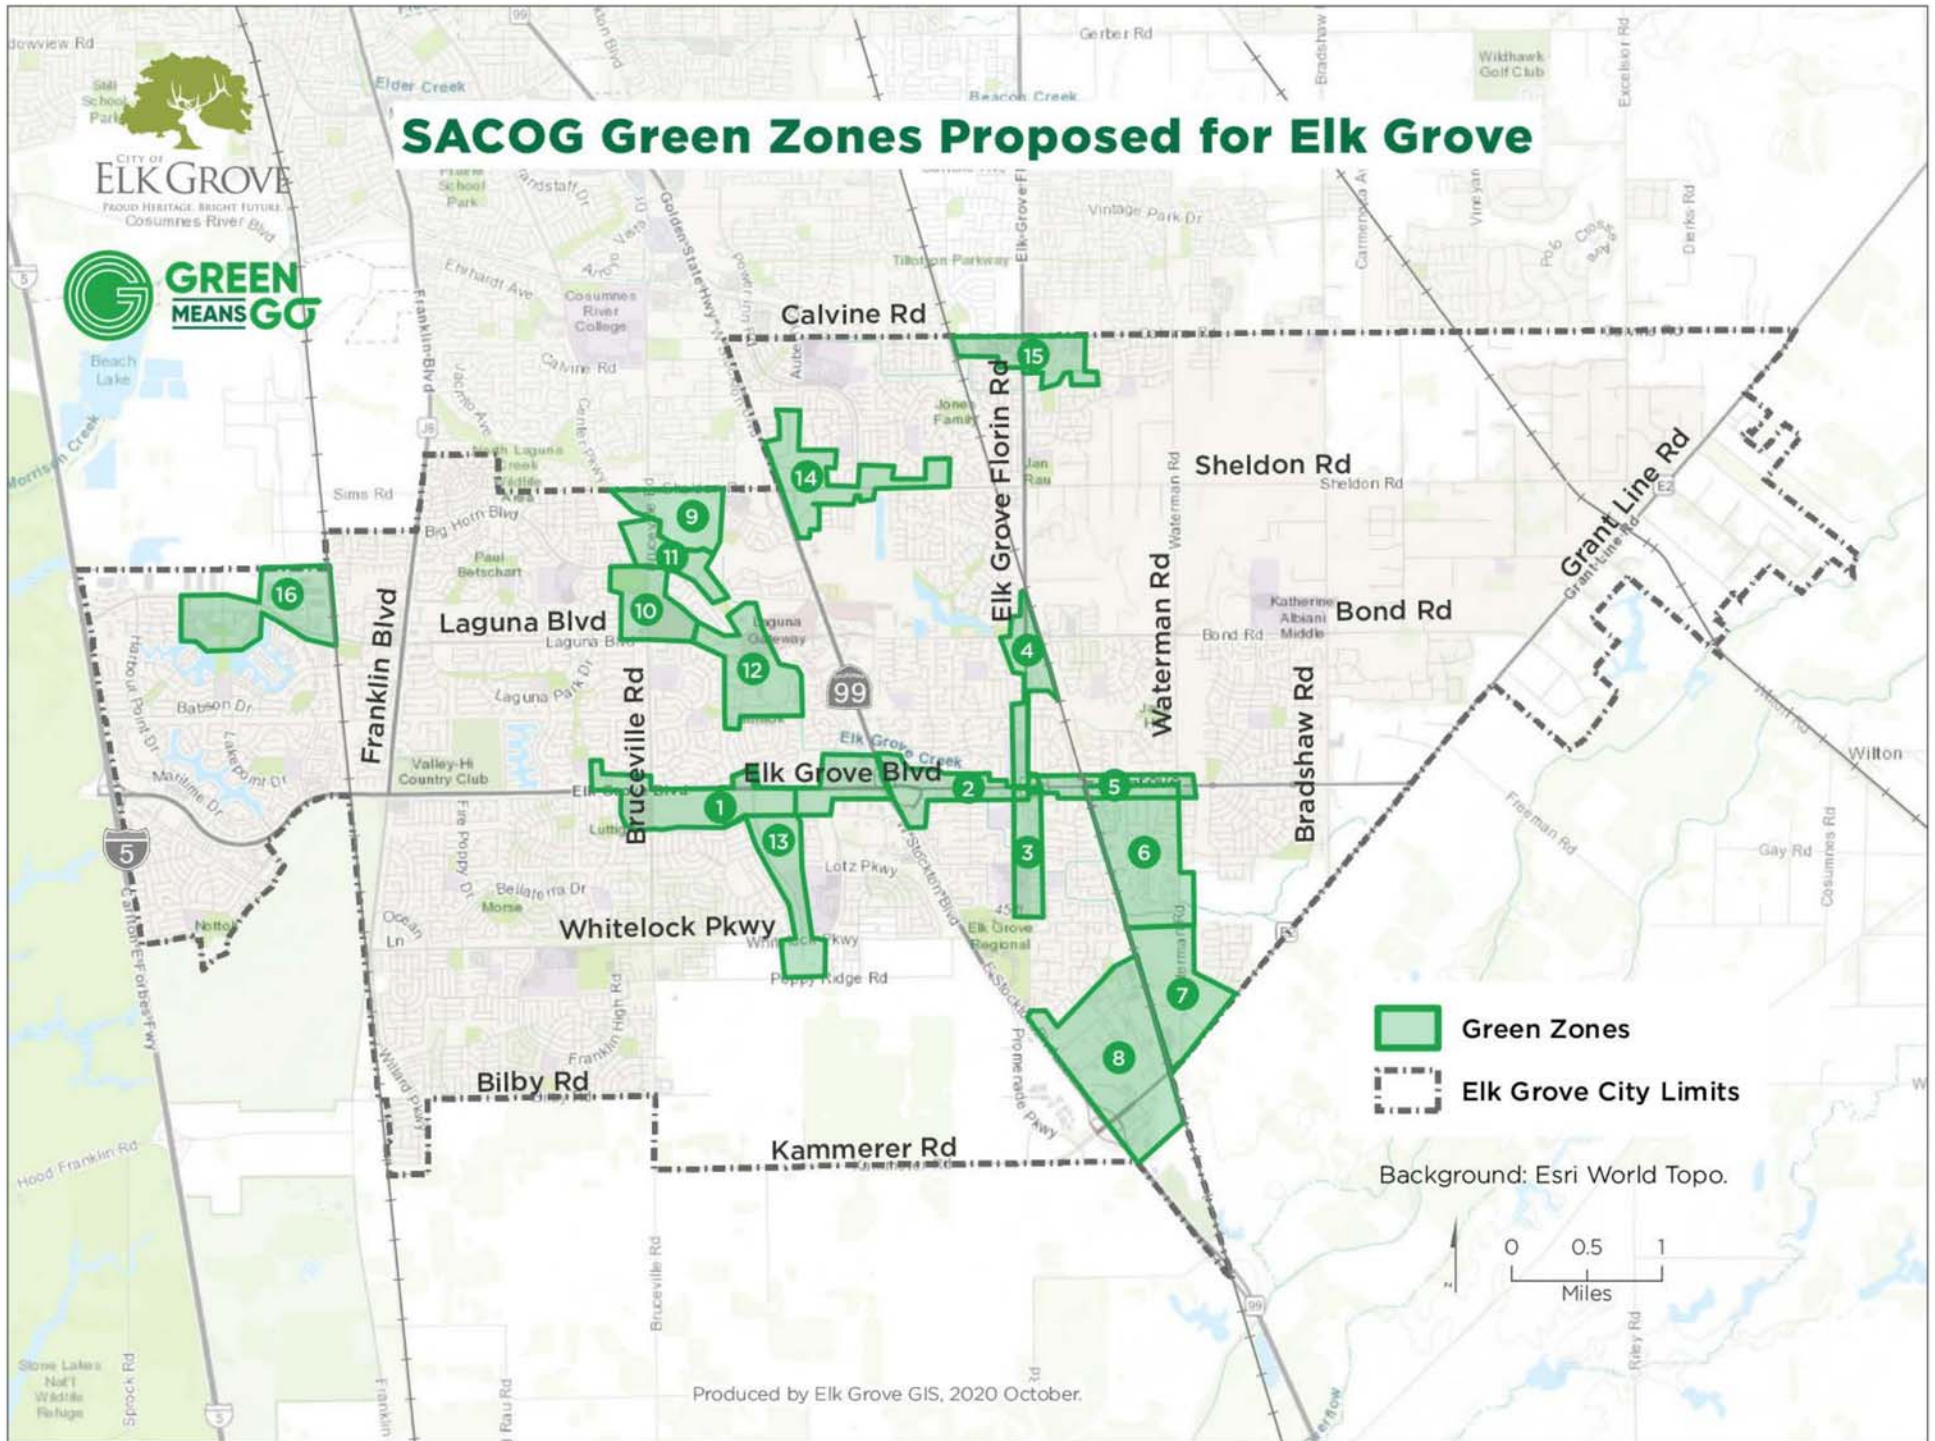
SACOG Green Zones Proposed for Elk Grove

CITY OF
ELK GROVE
PROUD HERITAGE. BRIGHT FUTURE.

GREEN MEANS GO

Calvine Rd
Sheldon Rd
Laguna Blvd
Bond Rd
Elk Grove Blvd
Whitelock Pkwy
Bilby Rd
Kammerer Rd
Franklin Blvd
Bruceville Rd
Elk Grove Florin Rd
Waterman Rd
Bradshaw Rd
Grant Line Rd

1
2
3
4
5
6
7
8
9
10
11
12
13
14
15
16

99
5

Green Zones
Elk Grove City Limits

Background: Esri World Topo.

0 0.5 1
Miles

Produced by Elk Grove GIS, 2020 October.